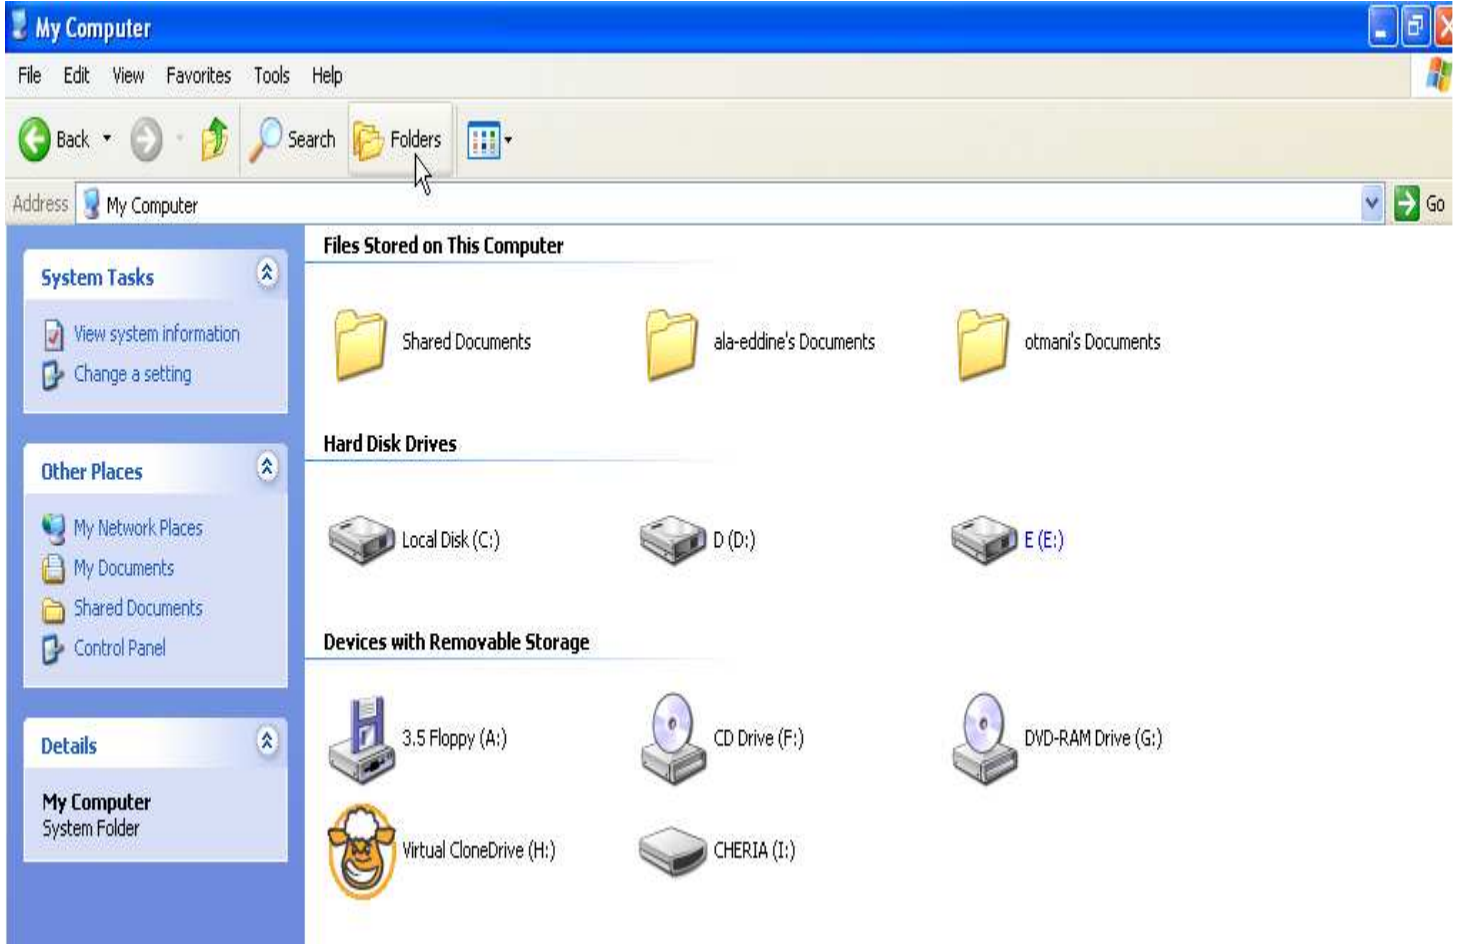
My Computer

File Edit View Favorites Tools Help

Back Search Folders

Address My Computer Go

System Tasks

View system information
Change a setting

Other Places

My Network Places
My Documents
Shared Documents
Control Panel

Details

My Computer
System Folder

Files Stored on This Computer

Shared Documents
ala-eddine's Documents
otmani's Documents

Hard Disk Drives

Local Disk (C:)
D (D:)
E (E:)

Devices with Removable Storage

3.5 Floppy (A:)
CD Drive (F:)
DVD-RAM Drive (G:)
Virtual CloneDrive (H:)
CHERIA (I:)